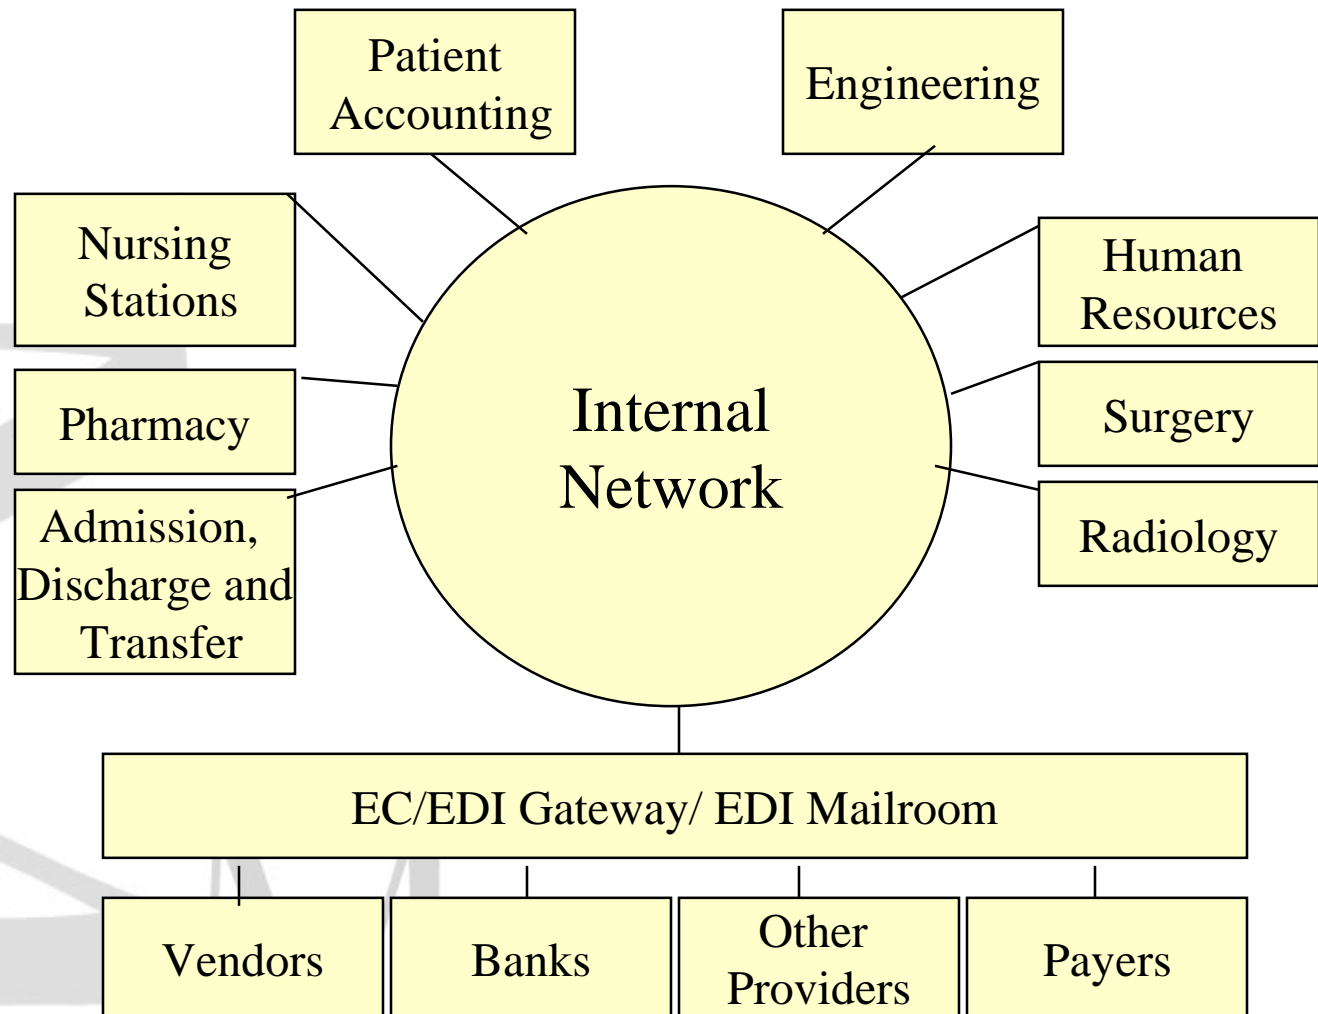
Patient Accounting

Engineering

Nursing Stations

Human Resources

Pharmacy

Internal Network

Surgery

Admission, Discharge and Transfer

Radiology

EC/EDI Gateway/ EDI Mailroom

Vendors

Banks

Other Providers

Payers